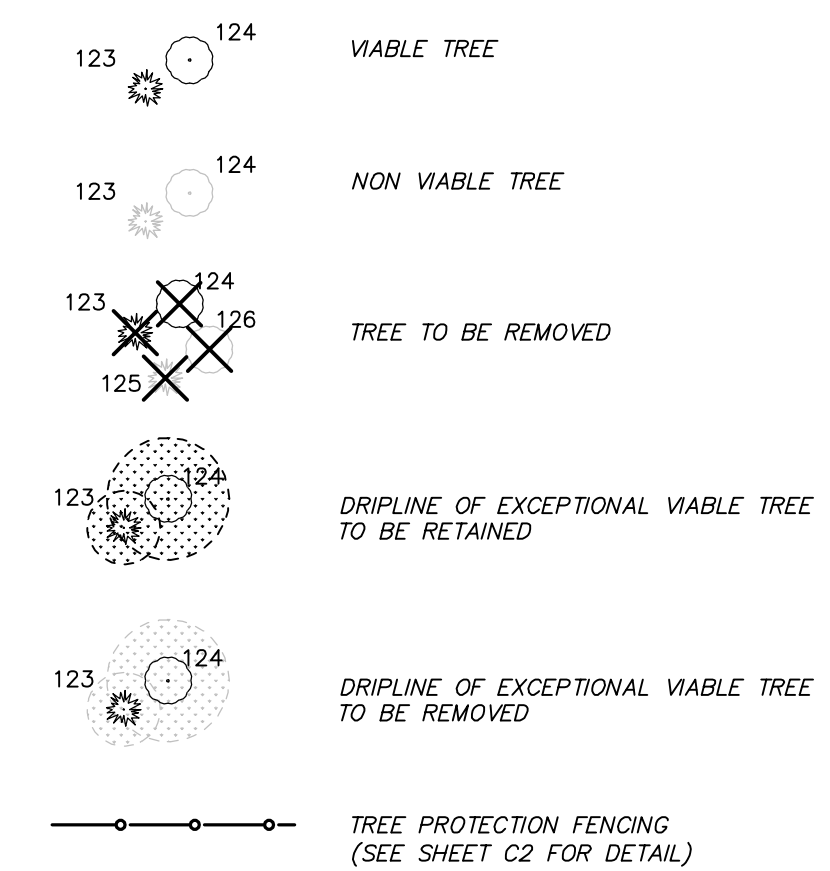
123 124 VIABLE TREE

123 124 NON VIABLE TREE

123 124 126 125 TREE TO BE REMOVED

123 124 DRIPLINE OF EXCEPTIONAL VIABLE TREE TO BE RETAINED

123 124 DRIPLINE OF EXCEPTIONAL VIABLE TREE TO BE REMOVED

TREE PROTECTION FENCING (SEE SHEET C2 FOR DETAIL)